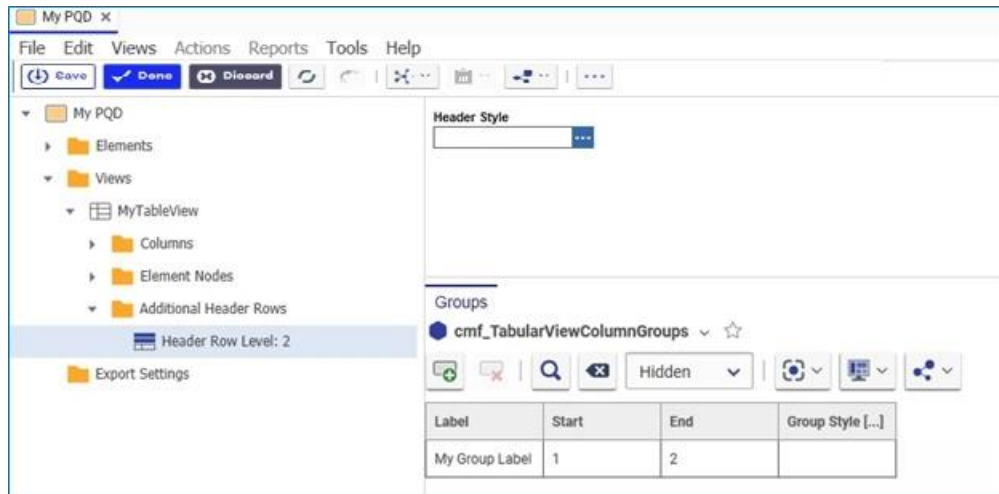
My PQD ×

File Edit Views Actions Reports Tools Help

Save Done Discard

My PQD
Elements
Views
MyTableView
Columns
Element Nodes
Additional Header Rows
Header Row Level: 2
Export Settings

Header Style

Groups

cmf_TabularViewColumnGroups

Hidden

| Label | Start | End | Group Style [...] |
|---|---|---|---|
| My Group Label | 1 | 2 | |